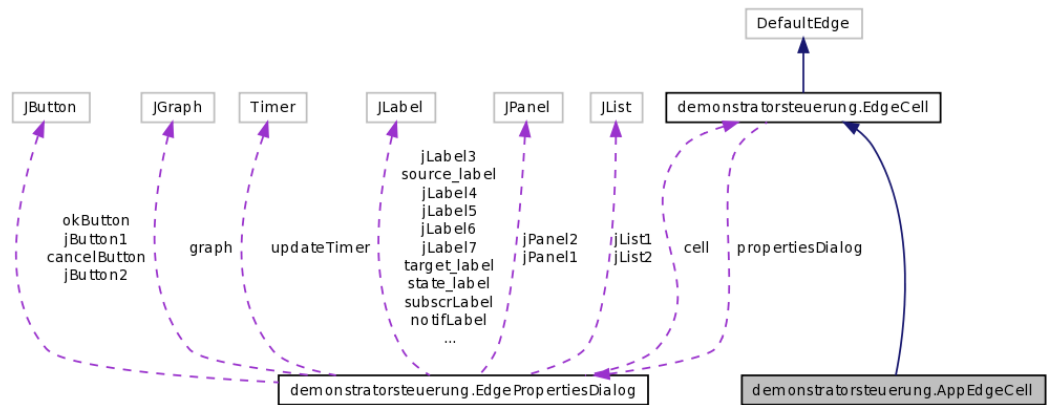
DefaultEdge

JButton
JGraph
Timer
JLabel
JPanel
JList
demonstratorsteuerung.EdgeCell

okButton
jButton1
cancelButton
jButton2

graph

updateTimer

jLabel3
source_label
jLabel4
jLabel5
jLabel6
jLabel7
target_label
state_label
subscrLabel
notifLabel
...

jPanel2
jPanel1

jList1
jList2

cell

propertiesDialog

demonstratorsteuerung.EdgePropertiesDialog
demonstratorsteuerung.AppEdgeCell